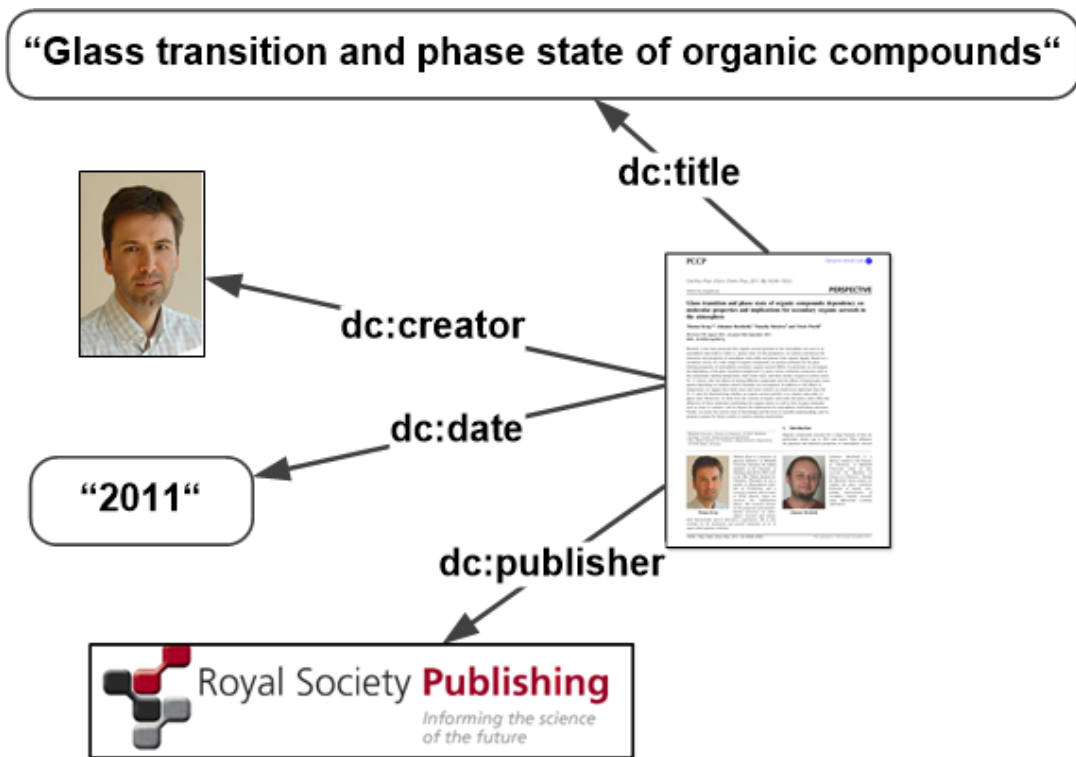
“Glass transition and phase state of organic compounds“

dc:title

dc:creator

dc:date

“2011“

dc:publisher

PCCP

PERSPECTIVE

Glass transition and phase state of organic compounds: dependency on molecular properties and implications for secondary organic aerosols in the atmosphere

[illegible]

Royal Society Publishing

Informing the science of the future